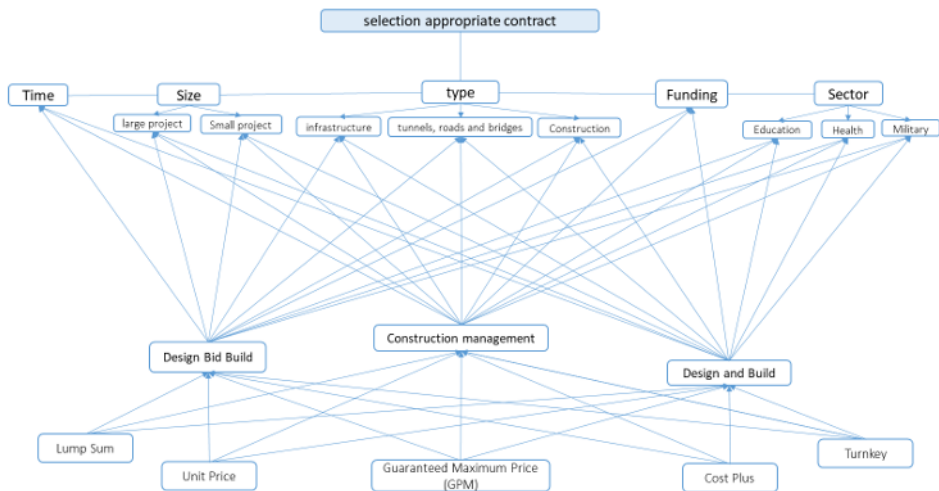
selection appropriate contract

Time

Size

type

Funding

Sector

large project

Small project

infrastructure

tunnels, roads and bridges

Construction

Education

Health

Military

Construction management

Design Bid Build

Design and Build

Lump Sum

Unit Price

Guaranteed Maximum Price (GPM)

Cost Plus

Turnkey